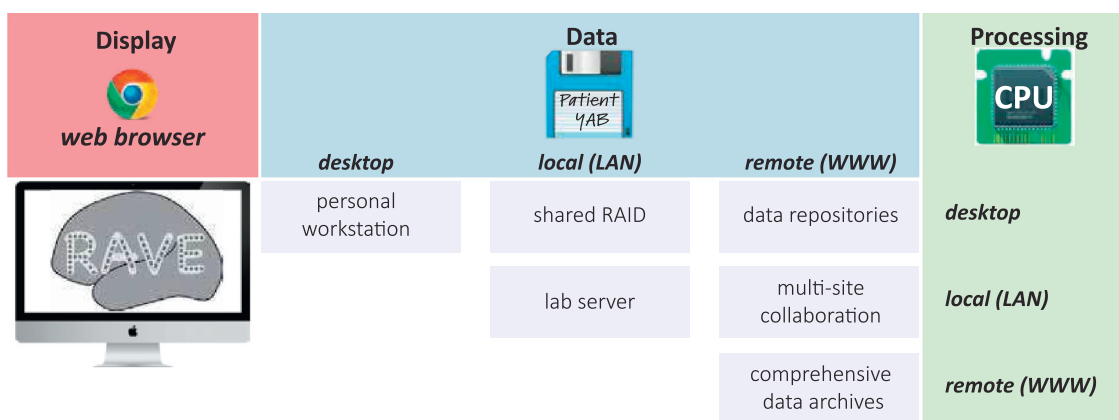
Display

web browser

RAVE

Data

Patient YAB

desktop

local (LAN)

remote (WWW)

personal workstation

shared RAID

data repositories

lab server

multi-site collaboration

comprehensive data archives

Processing

CPU

desktop

local (LAN)

remote (WWW)